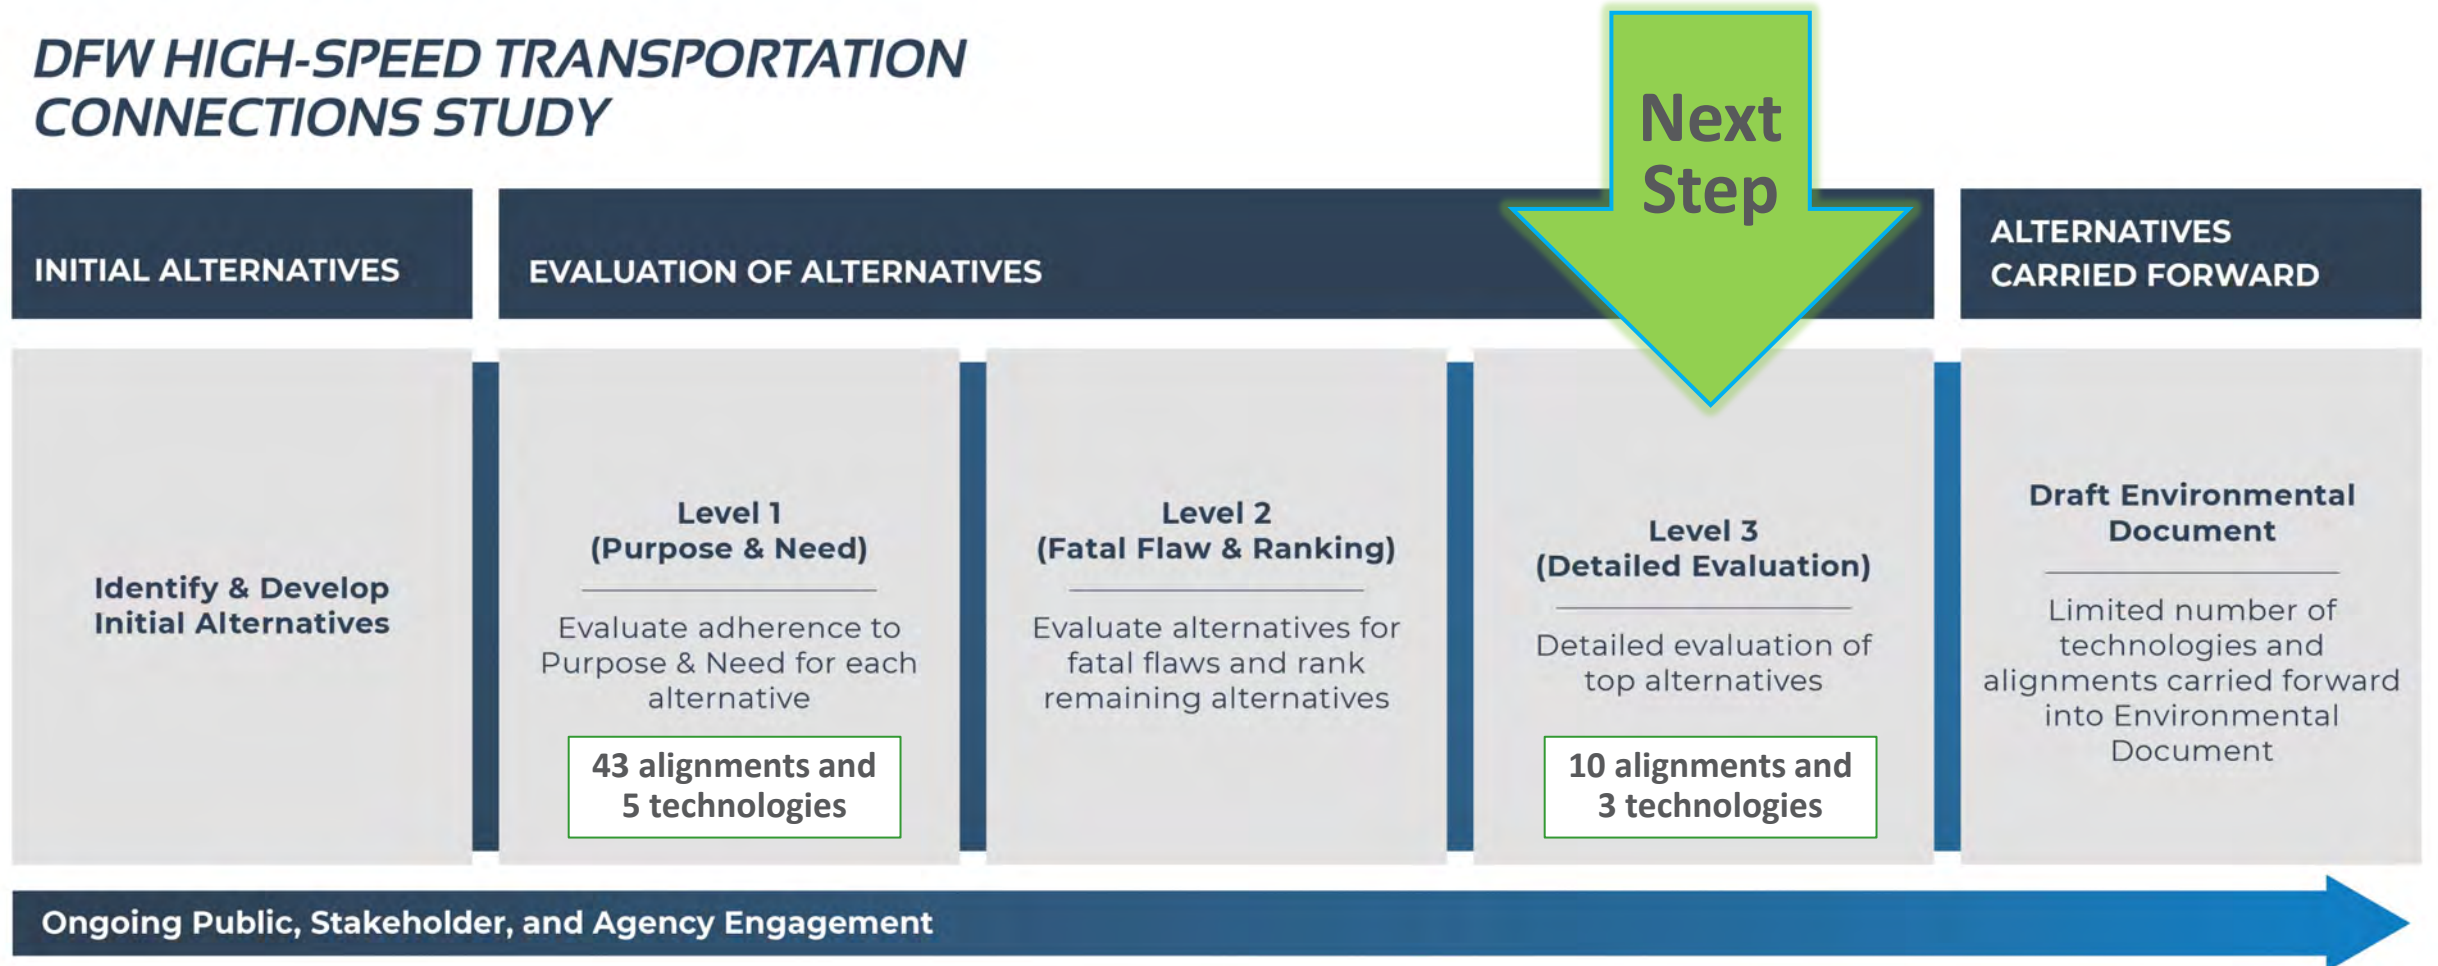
DFW HIGH-SPEED TRANSPORTATION CONNECTIONS STUDY

Next Step

INITIAL ALTERNATIVES

EVALUATION OF ALTERNATIVES

ALTERNATIVES CARRIED FORWARD

Identify & Develop Initial Alternatives

Level 1 (Purpose & Need)

Evaluate adherence to Purpose & Need for each alternative

43 alignments and 5 technologies

Level 2 (Fatal Flaw & Ranking)

Evaluate alternatives for fatal flaws and rank remaining alternatives

Level 3 (Detailed Evaluation)

Detailed evaluation of top alternatives

10 alignments and 3 technologies

Draft Environmental Document

Limited number of technologies and alignments carried forward into Environmental Document

Ongoing Public, Stakeholder, and Agency Engagement